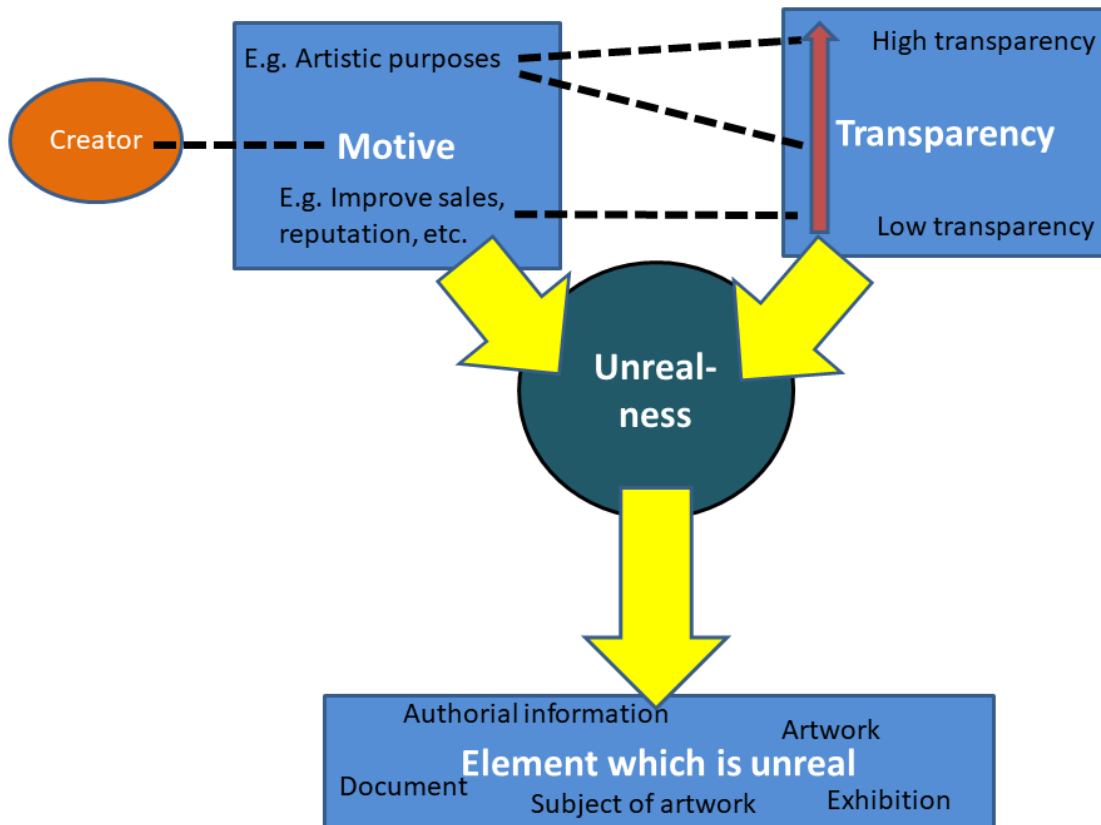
Creator

E.g. Artistic purposes

Motive

E.g. Improve sales, reputation, etc.

High transparency

Transparency

Low transparency

Unreal-ness

Authorial information

Artwork

Element which is unreal

Document

Subject of artwork

Exhibition